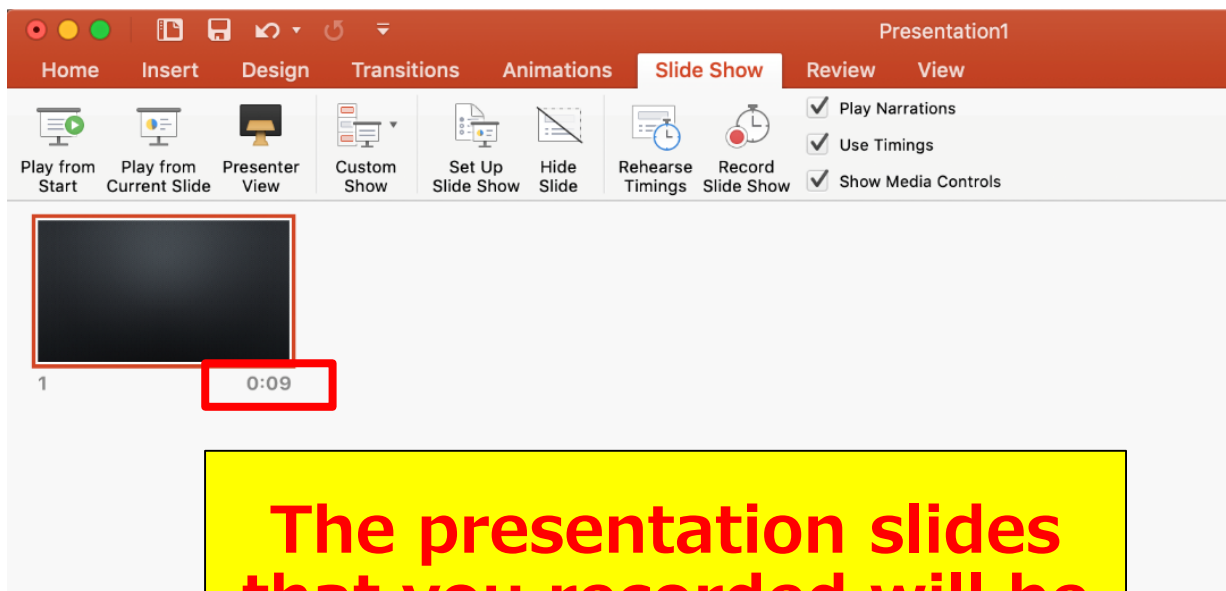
Presentation1

Home Insert Design Transitions Animations Slide Show Review View

Play from Start
Play from Current Slide
Presenter View
Custom Show
Set Up Slide Show
Hide Slide
Rehearse Timings
Record Slide Show

Play Narrations
Use Timings
Show Media Controls

1
0:09

The presentation slides
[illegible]